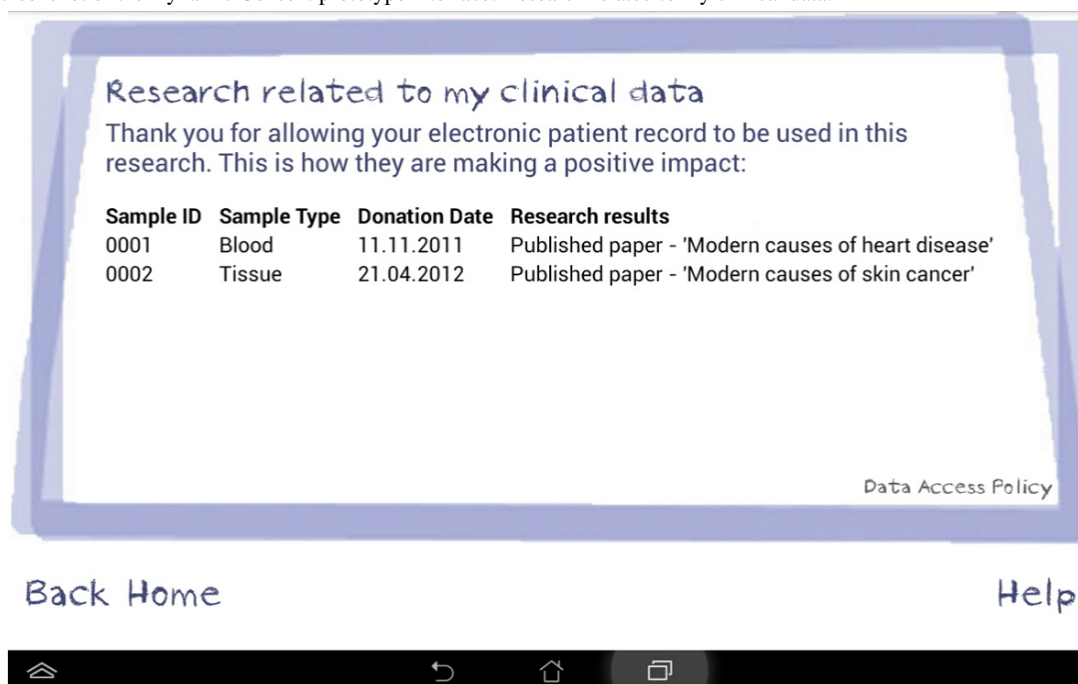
Research related to my clinical data

Thank you for allowing your electronic patient record to be used in this research. This is how they are making a positive impact:

| Sample ID | Sample Type | Donation Date | Research results |
|---|---|---|---|
| 0001 | Blood | 11.11.2011 | Published paper - 'Modern causes of heart disease' |
| 0002 | Tissue | 21.04.2012 | Published paper - 'Modern causes of skin cancer' |

Data Access Policy

Back Home

Help